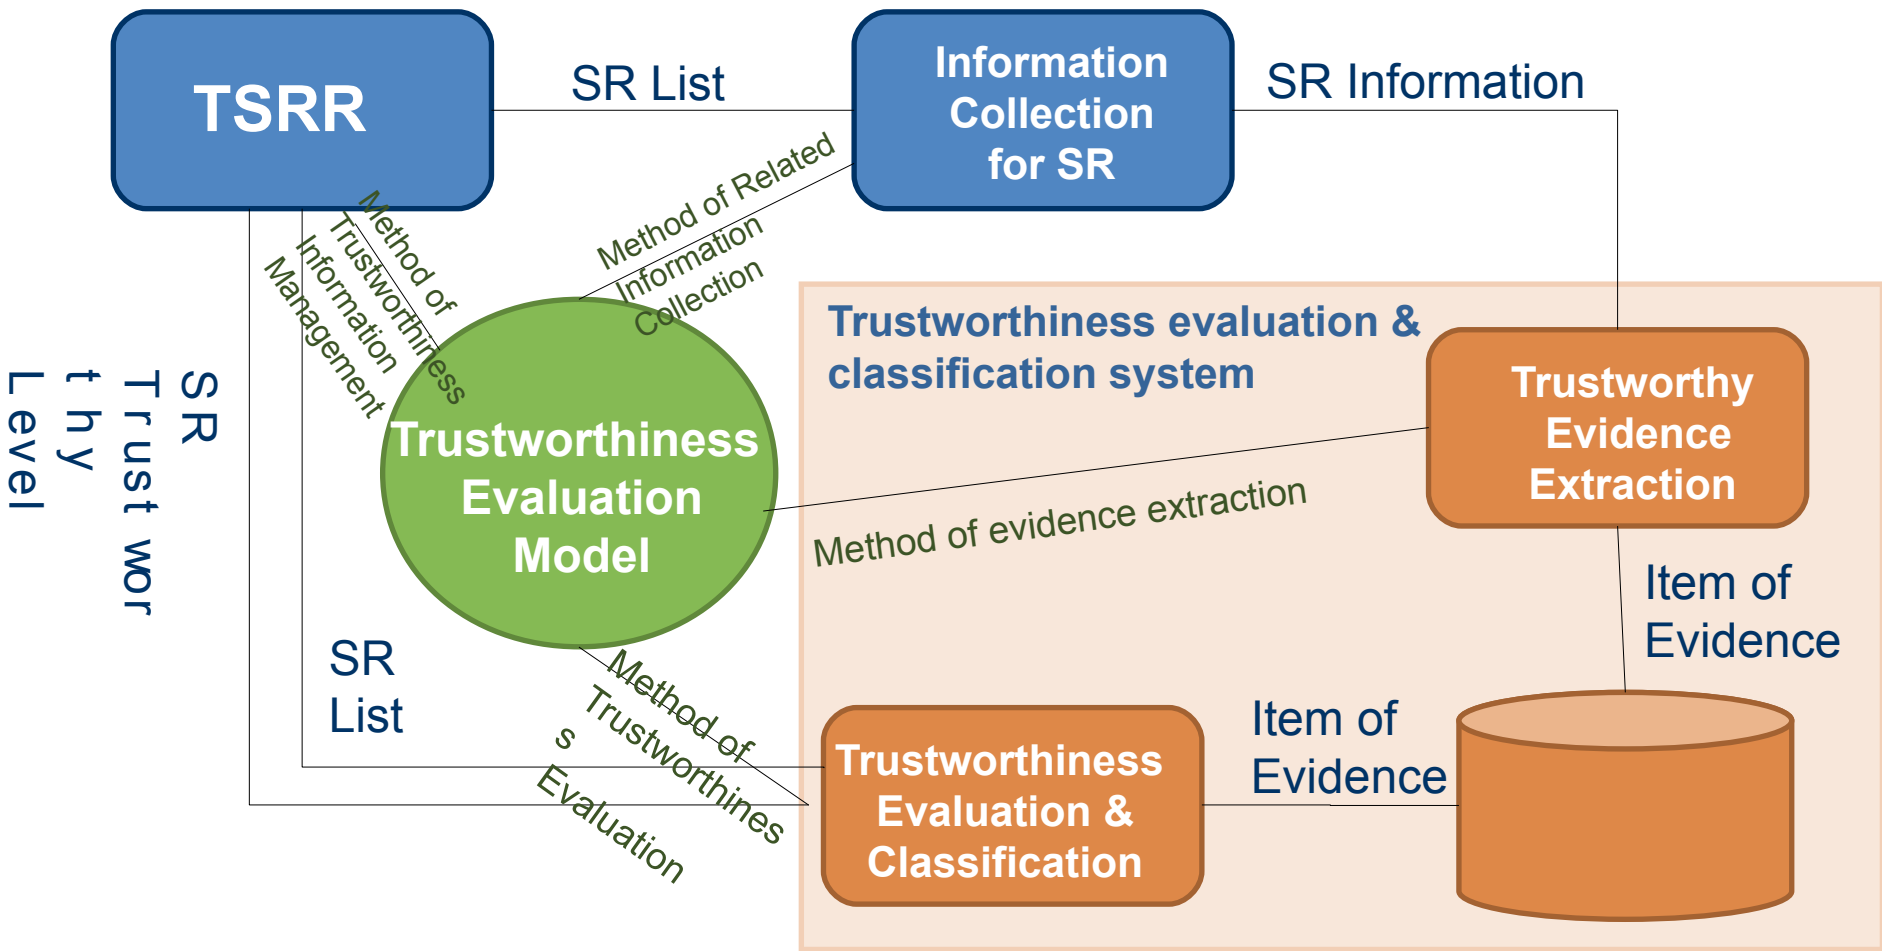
TSRR

SR List

Information Collection for SR

SR Information

Method of Trustworthiness Information Management

Method of Related Information Collection

SR Trustworthy Level

Trustworthiness evaluation & classification system

Trustworthy Evidence Extraction

Trustworthiness Evaluation Model

Method of evidence extraction

Item of Evidence

SR List

Method of Trustworthiness Evaluation

Trustworthiness Evaluation & Classification

Item of Evidence